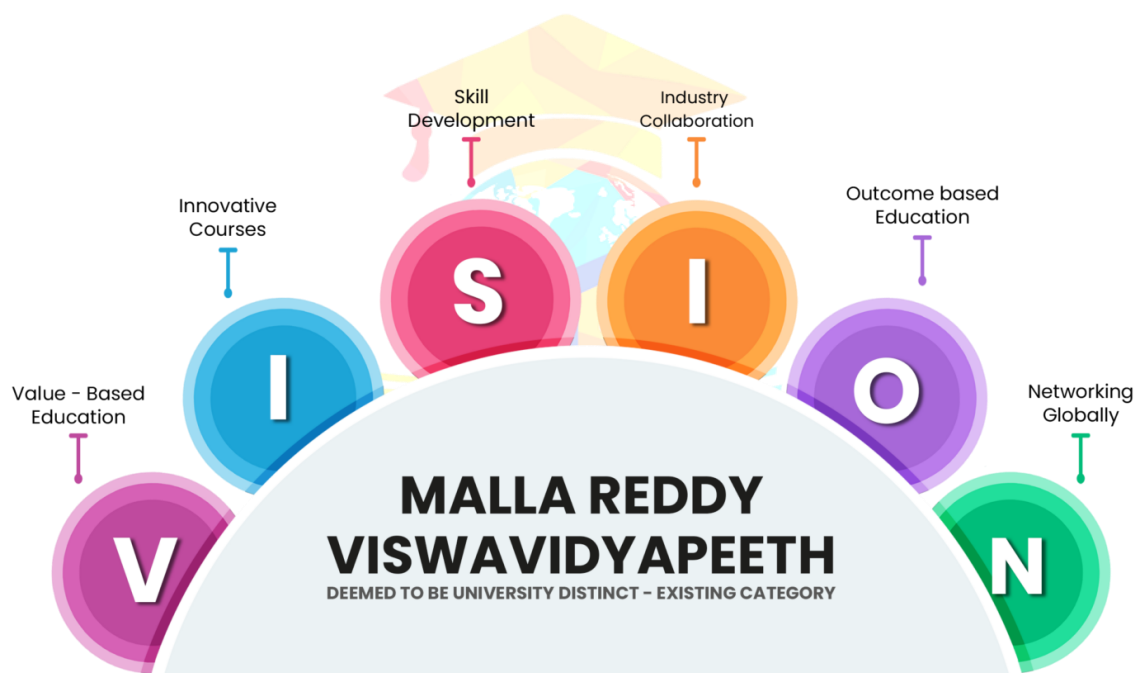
Skill Development

Industry Collaboration

Innovative Courses

Outcome based Education

S

I

I

O

Value - Based Education

Networking Globally

V

N

MALLA REDDY VISWAVIDYAPEETH

DEEMED TO BE UNIVERSITY DISTINCT - EXISTING CATEGORY